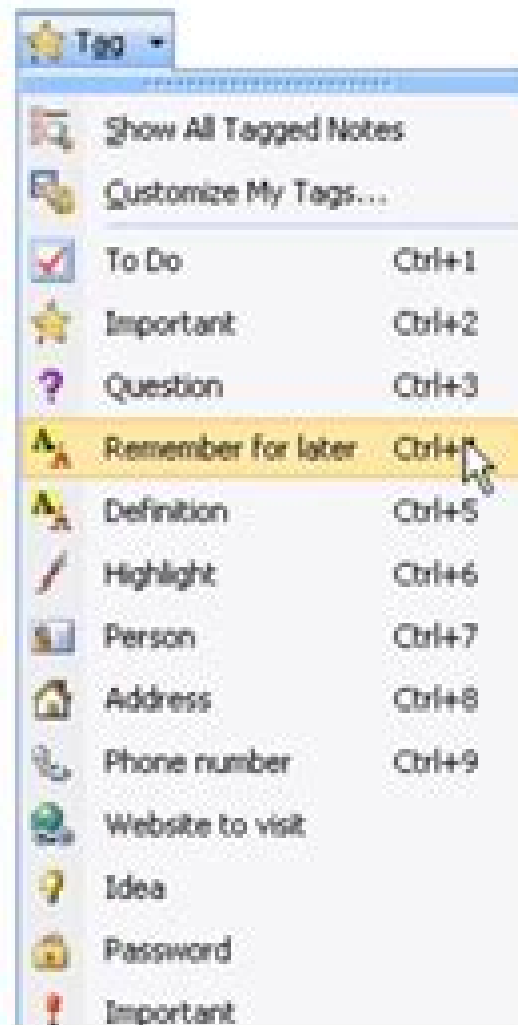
Tag

Show All Tagged Notes
Customize My Tags...
To Do Ctrl+1
Important Ctrl+2
Question Ctrl+3
Remember for later Ctrl+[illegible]
Definition Ctrl+5
Highlight Ctrl+6
Person Ctrl+7
Address Ctrl+8
Phone number Ctrl+9
Website to visit
Idea
Password
Important